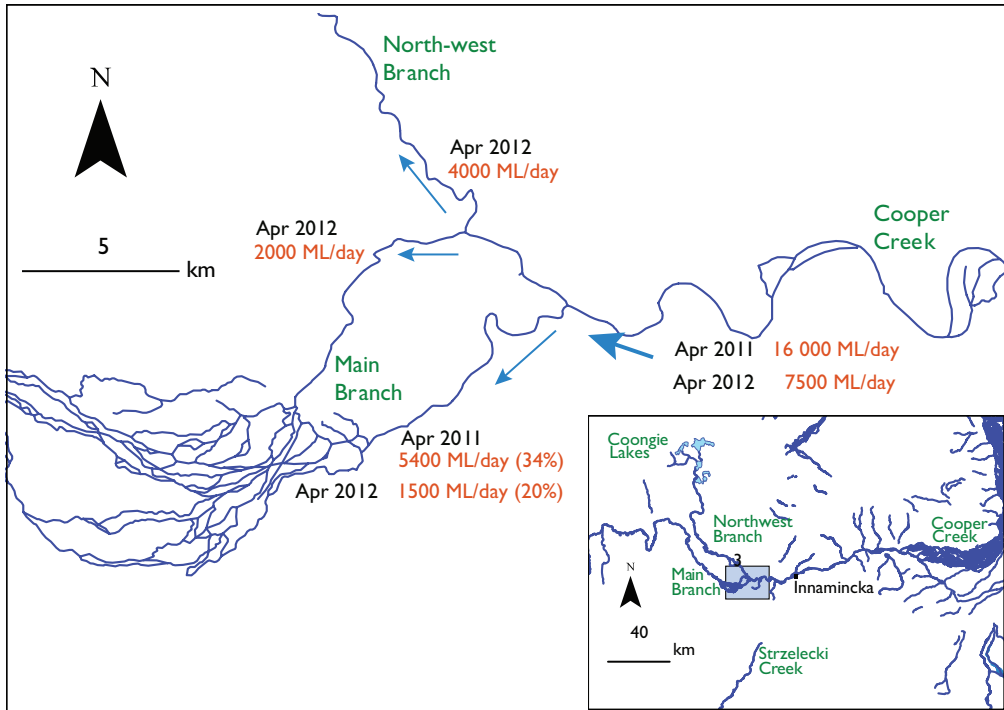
N

5

km

North-west Branch

Apr 2012
4000 ML/day

Apr 2012
2000 ML/day

Cooper Creek

Apr 2011 16 000 ML/day
Apr 2012 7500 ML/day

Main Branch

Apr 2011
5400 ML/day (34%)
Apr 2012 1500 ML/day (20%)

Coongie Lakes

Northwest Branch

Cooper Creek

3

N

Main Branch

Innamincka

40

km

Strzelecki Creek